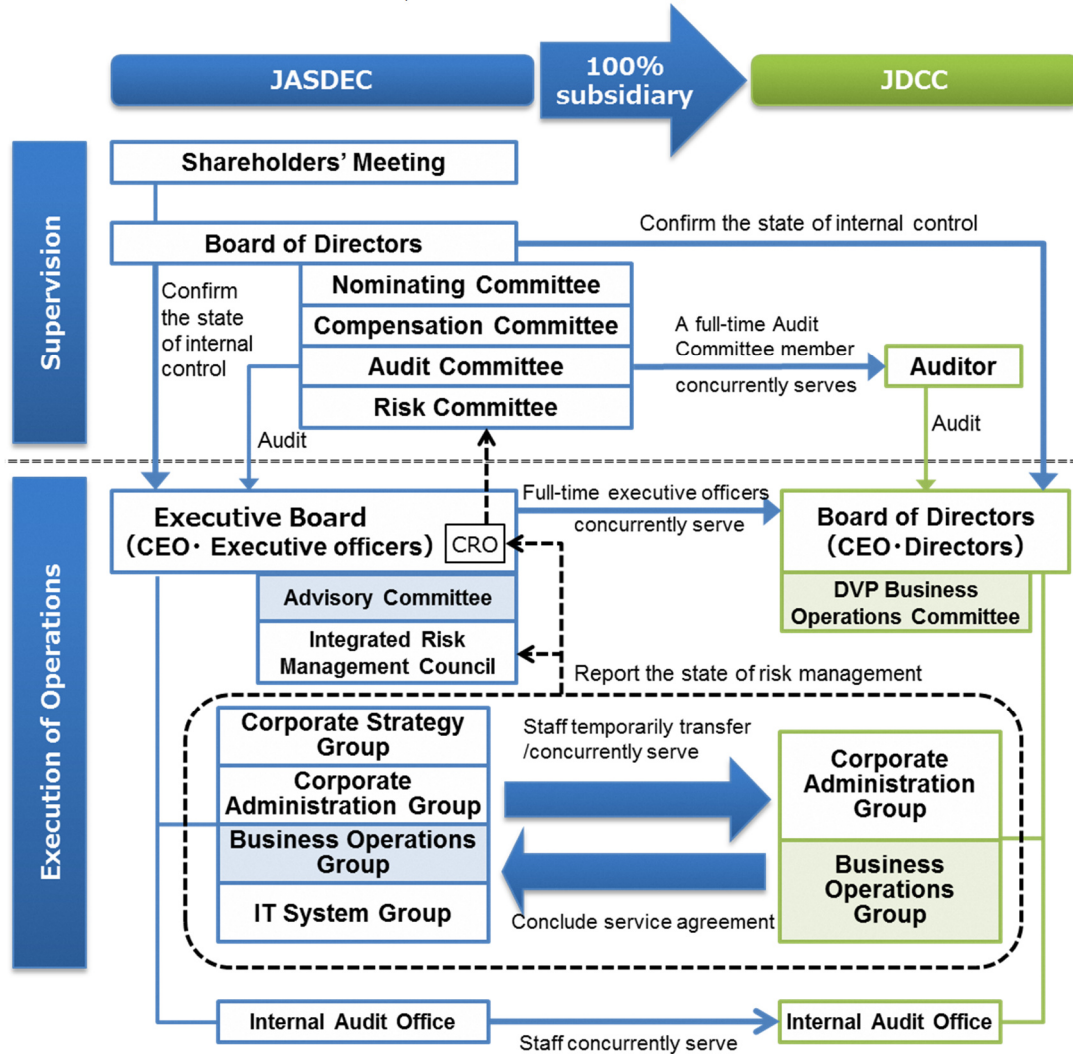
JASDEC

100% subsidiary

JDCC

Supervision

Shareholders' Meeting

Board of Directors

Confirm the state of internal control

Confirm the state of internal control

Nominating Committee

Compensation Committee

Audit Committee

Risk Committee

A full-time Audit Committee member concurrently serves

Auditor

Audit

Audit

Execution of Operations

Executive Board (CEO・Executive officers)

CRO

Full-time executive officers concurrently serve

Board of Directors (CEO・Directors)

DVP Business Operations Committee

Advisory Committee

Integrated Risk Management Council

Report the state of risk management

Corporate Strategy Group

Corporate Administration Group

Business Operations Group

IT System Group

Staff temporarily transfer /concurrently serve

Conclude service agreement

Corporate Administration Group

Business Operations Group

Internal Audit Office

Staff concurrently serve

Internal Audit Office